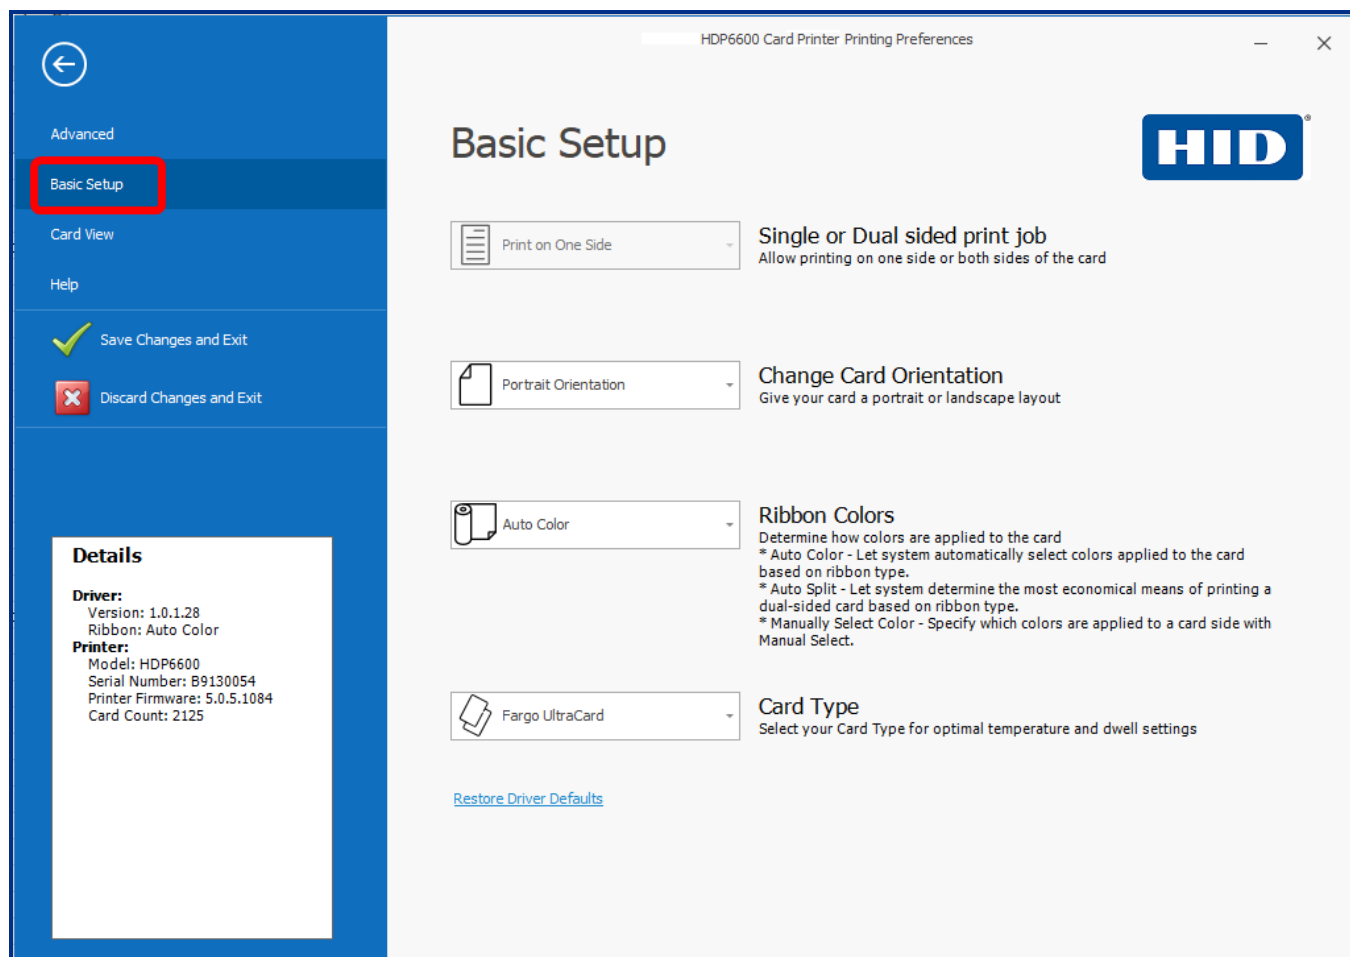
HDP6600 Card Printer Printing Preferences

Advanced

Basic Setup

Card View

Help

Save Changes and Exit

Discard Changes and Exit

Details

Driver:
Version: 1.0.1.28
Ribbon: Auto Color
Printer:
Model: HDP6600
Serial Number: B9130054
Printer Firmware: 5.0.5.1084
Card Count: 2125

Basic Setup

HID

Print on One Side

Single or Dual sided print job
Allow printing on one side or both sides of the card

Portrait Orientation

Change Card Orientation
Give your card a portrait or landscape layout

Auto Color

Ribbon Colors
Determine how colors are applied to the card
* Auto Color - Let system automatically select colors applied to the card based on ribbon type.
* Auto Split - Let system determine the most economical means of printing a dual-sided card based on ribbon type.
* Manually Select Color - Specify which colors are applied to a card side with Manual Select.

Fargo UltraCard

Card Type
Select your Card Type for optimal temperature and dwell settings

Restore Driver Defaults